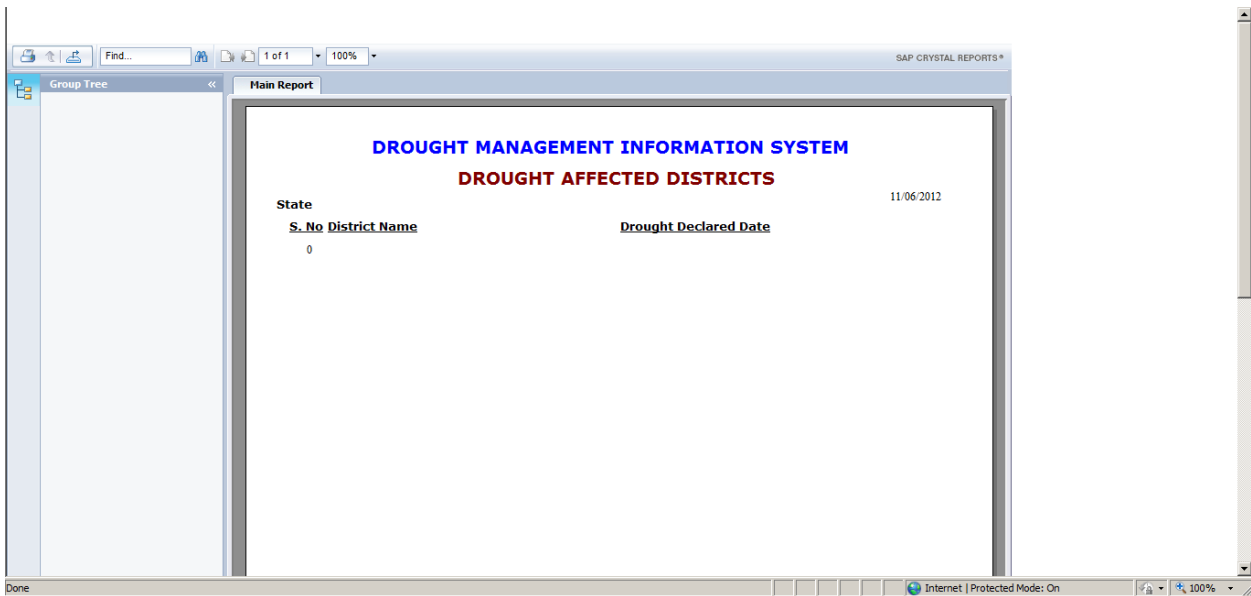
Find...
1 of 1
100%
SAP CRYSTAL REPORTS®

Group Tree «

Main Report

DROUGHT MANAGEMENT INFORMATION SYSTEM

DROUGHT AFFECTED DISTRICTS

11/06/2012

State

S. No District Name Drought Declared Date

0

Done
Internet | Protected Mode: On
100%